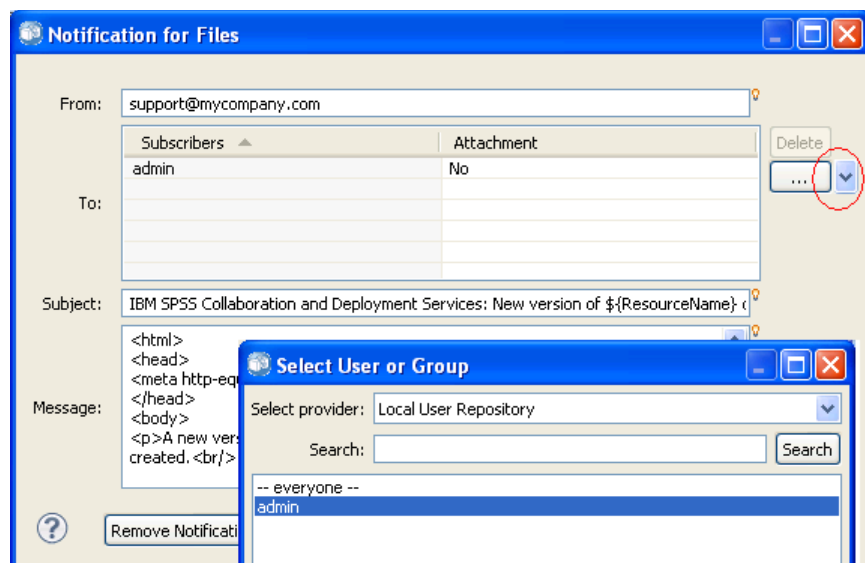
Notification for Files

From: support@mycompany.com

To:

| Subscribers | Attachment |
|---|---|
| admin | No |

Delete

...

Subject: IBM SPSS Collaboration and Deployment Services: New version of ${ResourceName} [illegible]

Message:
<html>
<head>
<meta http-eq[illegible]
</head>
<body>
<p>A new vers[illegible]
created.<br/>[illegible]

?

Remove Notificati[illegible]

Select User or Group

Select provider: Local User Repository

Search:

Search

-- everyone --
admin